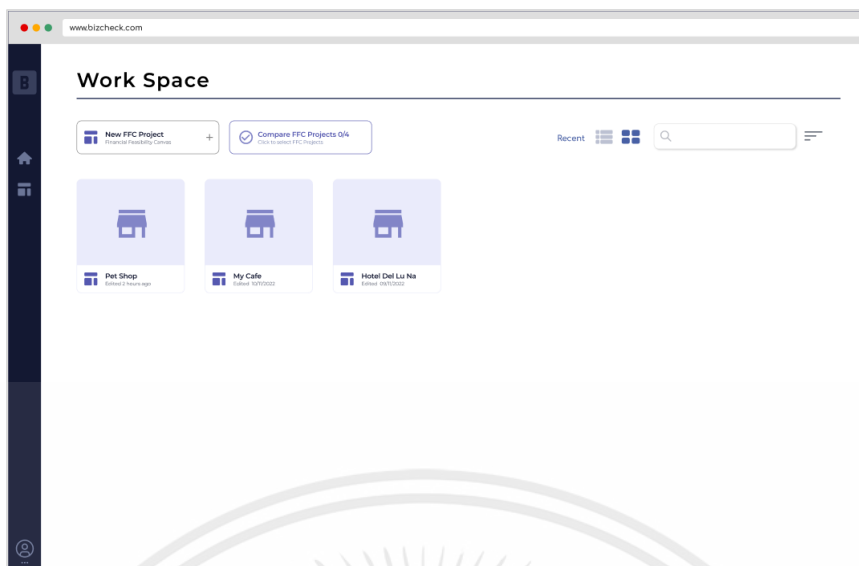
www.bizcheck.com

B

Work Space

New FFC Project
Financial Feasibility Canvas
+

Compare FFC Projects 0/4
Click to select FFC Projects

Recent

Pet Shop
Edited 2 hours ago

My Cafe
Edited 10/11/2022

Hotel Del Lu Na
Edited 09/11/2022